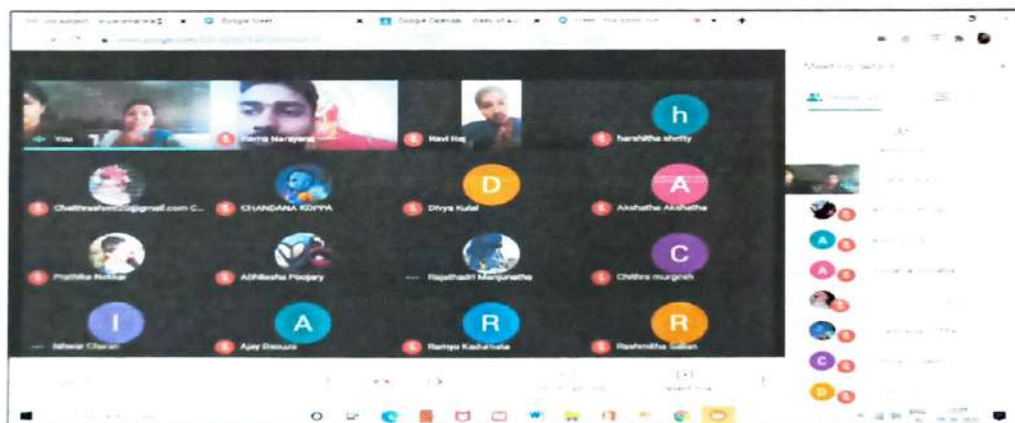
Google Meet
Google Calendar
Meeting details

You
Rama Narayana
Ravi Raj
h
harshitha shetty
Chaithrashetty20@gmail.com C...
CHANDANA KOPPA
D
Divya Kulal
A
Akshatha Akshatha
Prathika Naikar
Abhilasha Poojary
Rajathadri Manjunatha
C
Chithra murgesh
I
Ishwar Charan
A
Ajay Baxura
R
Ramya Kadukota
R
Rashmitha Salian